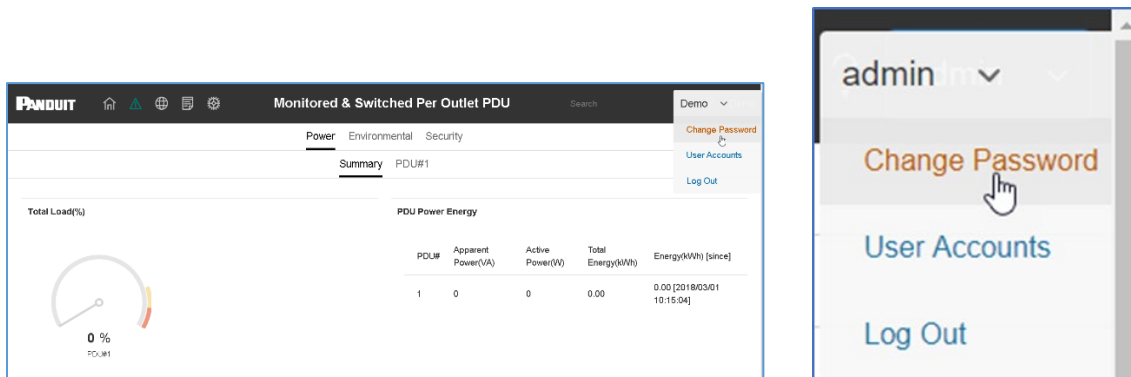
PANDUIT

Monitored & Switched Per Outlet PDU

Search

Demo

Change Password

User Accounts

Log Out

Power Environmental Security

Summary PDU#1

Total Load(%)

0 %

PDU#1

PDU Power Energy

| PDU# | Apparent Power(VA) | Active Power(W) | Total Energy(kWh) | Energy(kWh) [since] |
|---|---|---|---|---|
| 1 | 0 | 0 | 0.00 | 0.00 [2018/03/01 10:15:04] |

admin

Change Password

User Accounts

Log Out